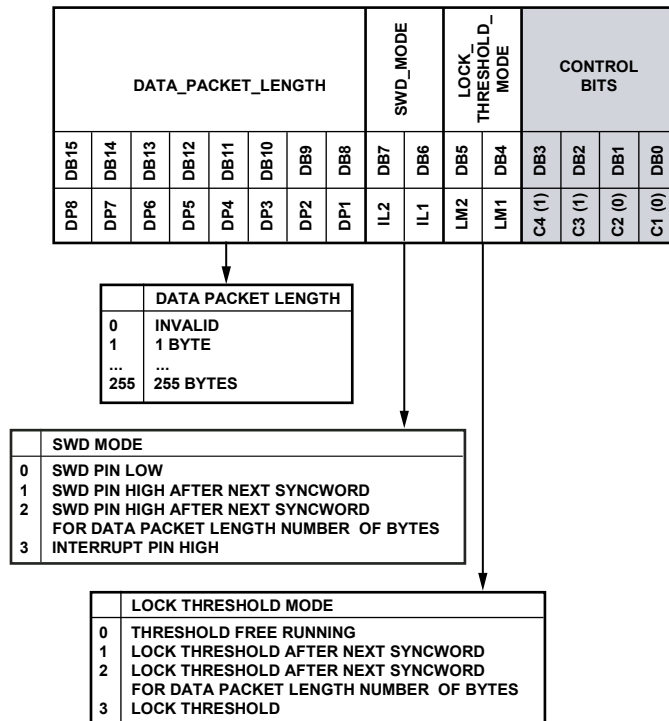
| DATA_PACKET_LENGTH | | | | | | | | SWD_MODE | | LOCK_ THRESHOLD_ MODE | | CONTROL BITS | | | |
|---|---|---|---|---|---|---|---|---|---|---|---|---|---|---|---|
| DB15 | DB14 | DB13 | DB12 | DB11 | DB10 | DB9 | DB8 | DB7 | DB6 | DB5 | DB4 | DB3 | DB2 | DB1 | DB0 |
| DP8 | DP7 | DP6 | DP5 | DP4 | DP3 | DP2 | DP1 | IL2 | IL1 | LM2 | LM1 | C4 (1) | C3 (1) | C2 (0) | C1 (0) |

| | DATA PACKET LENGTH |
|---|---|
| 0 | INVALID |
| 1 | 1 BYTE |
| ... | ... |
| 255 | 255 BYTES |

| | SWD MODE |
|---|---|
| 0 | SWD PIN LOW |
| 1 | SWD PIN HIGH AFTER NEXT SYNCWORD |
| 2 | SWD PIN HIGH AFTER NEXT SYNCWORD FOR DATA PACKET LENGTH NUMBER OF BYTES |
| 3 | INTERRUPT PIN HIGH |

| | LOCK THRESHOLD MODE |
|---|---|
| 0 | THRESHOLD FREE RUNNING |
| 1 | LOCK THRESHOLD AFTER NEXT SYNCWORD |
| 2 | LOCK THRESHOLD AFTER NEXT SYNCWORD FOR DATA PACKET LENGTH NUMBER OF BYTES |
| 3 | LOCK THRESHOLD |